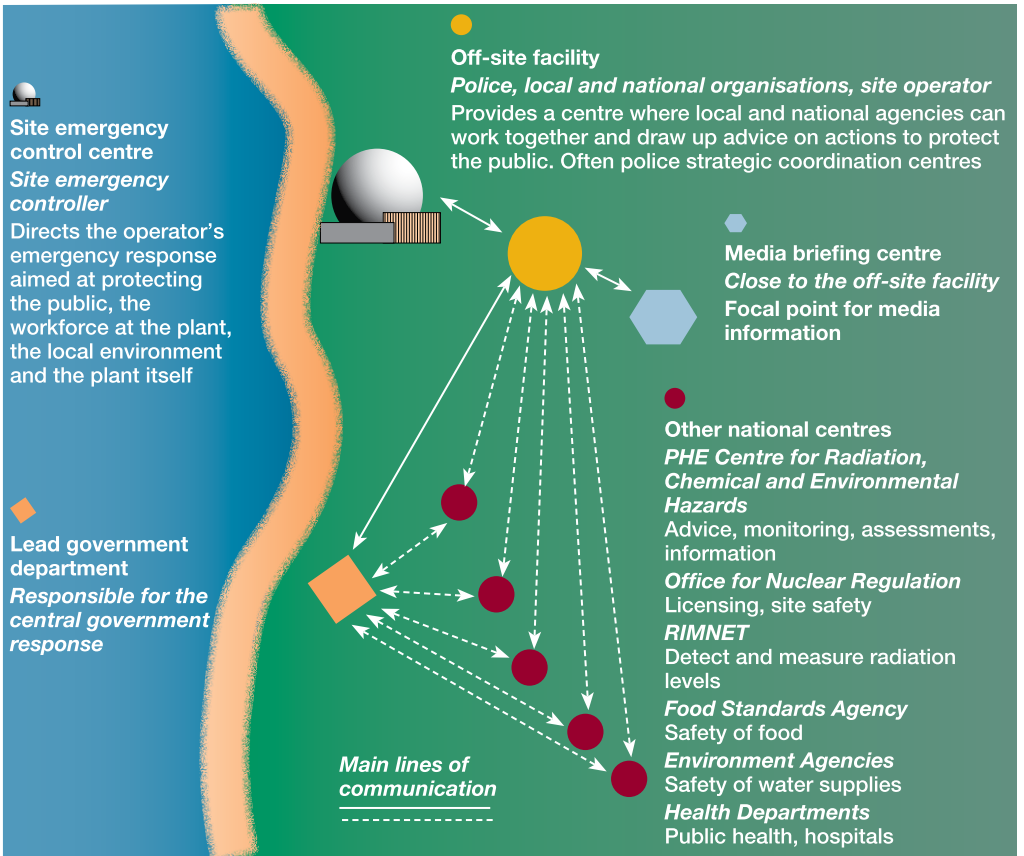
Site emergency control centre
*Site emergency controller*
Directs the operator's emergency response aimed at protecting the public, the workforce at the plant, the local environment and the plant itself

Off-site facility
*Police, local and national organisations, site operator*
Provides a centre where local and national agencies can work together and draw up advice on actions to protect the public. Often police strategic coordination centres

Media briefing centre
*Close to the off-site facility*
Focal point for media information

Other national centres
*PHE Centre for Radiation, Chemical and Environmental Hazards*
Advice, monitoring, assessments, information
*Office for Nuclear Regulation*
Licensing, site safety
*RIMNET*
Detect and measure radiation levels
*Food Standards Agency*
Safety of food
*Environment Agencies*
Safety of water supplies
*Health Departments*
Public health, hospitals

Lead government department
*Responsible for the central government response*

*Main lines of communication*